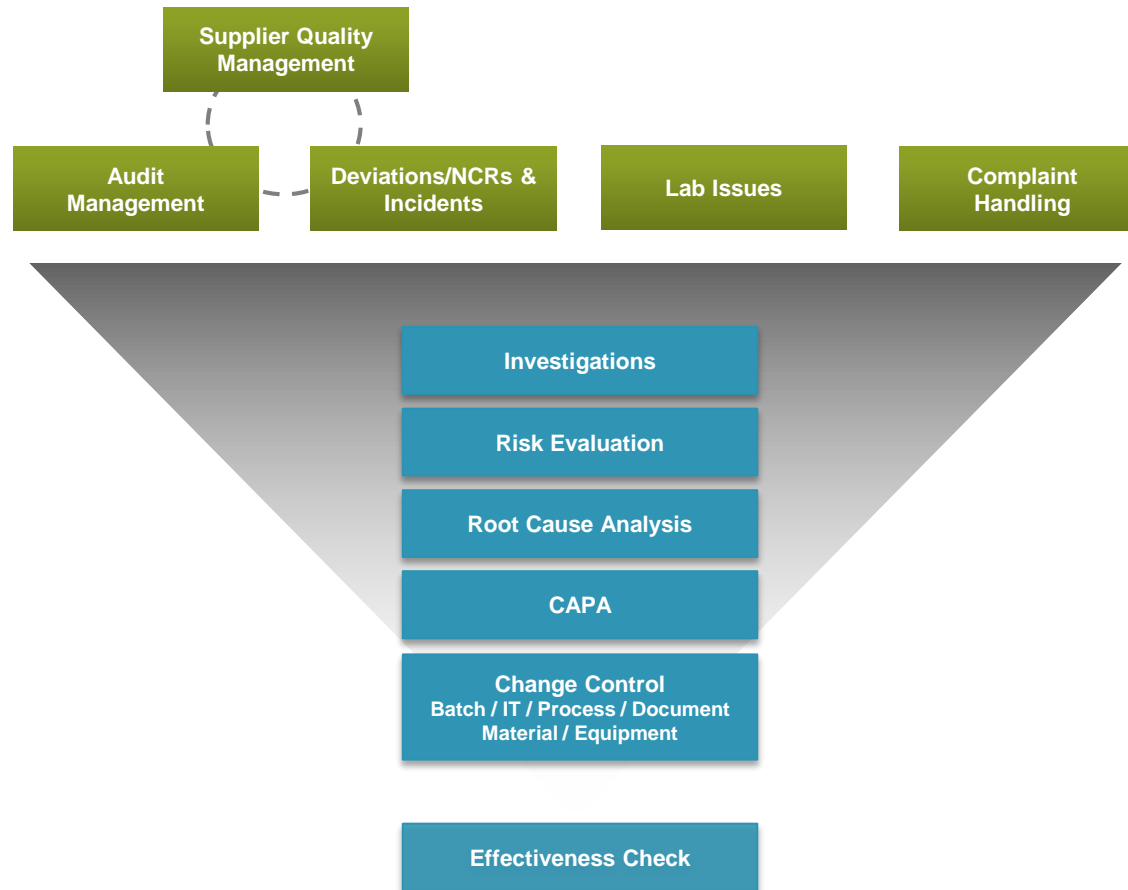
Supplier Quality Management

Audit Management

Deviations/NCRs & Incidents

Lab Issues

Complaint Handling

Investigations

Risk Evaluation

Root Cause Analysis

CAPA

Change Control
Batch / IT / Process / Document
Material / Equipment

Effectiveness Check